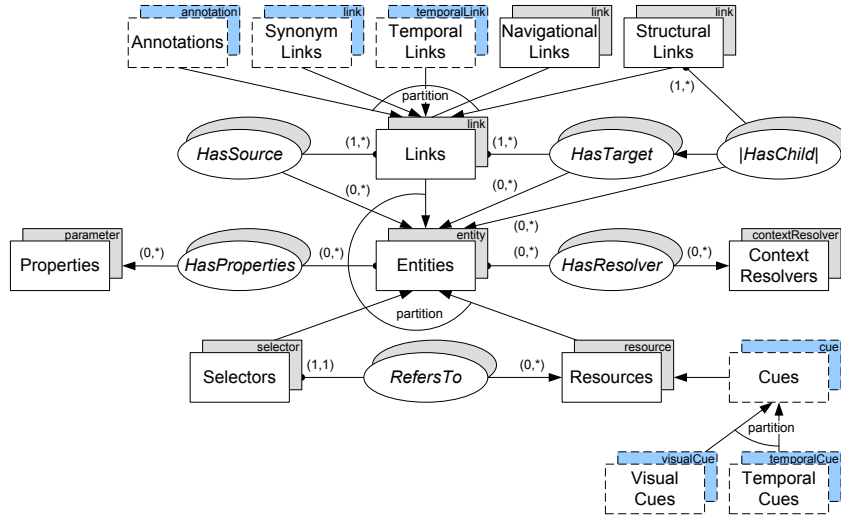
annotation
Annotations

link
Synonym Links

temporalLink
Temporal Links

link
Navigational Links

link
Structural Links

partition

(1,*)

link
Links

HasSource

(1,*)

(1,*)

HasTarget

|HasChild|

(0,*)

(0,*)

(0,*)

parameter
Properties

(0,*)

HasProperties

(0,*)

entity
Entities

(0,*)

HasResolver

(0,*)

contextResolver
Context Resolvers

partition

selector
Selectors

(1,1)

RefersTo

(0,*)

resource
Resources

cue
Cues

partition

visualCue
Visual Cues

temporalCue
Temporal Cues